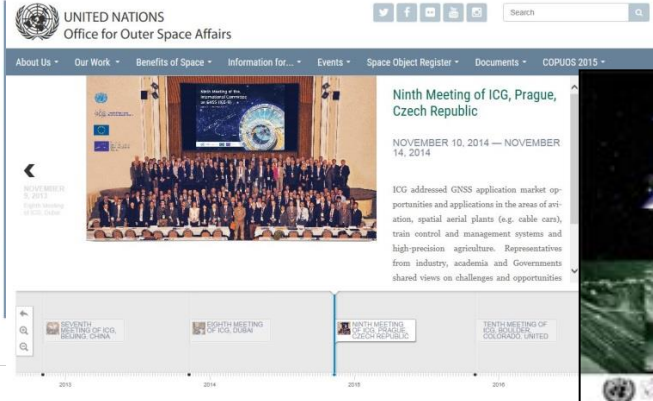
UNITED NATIONS
Office for Outer Space Affairs

Search

About Us ▾ Our Work ▾ Benefits of Space ▾ Information for... ▾ Events ▾ Space Object Register ▾ Documents ▾ COPUOS 2015 ▾

Ninth Meeting of the International Committee on GNSS (ICG-9)

Ninth Meeting of ICG, Prague, Czech Republic

NOVEMBER 10, 2014 — NOVEMBER 14, 2014

ICG addressed GNSS application market opportunities and applications in the areas of aviation, spatial aerial plants (e.g. cable cars), train control and management systems and high-precision agriculture. Representatives from industry, academia and Governments shared views on challenges and opportunities

NOVEMBER 9, 2013 Eighth Meeting of ICG, Dubai

SEVENTH MEETING OF ICG, BEIJING, CHINA

EIGHTH MEETING OF ICG, DUBAI

NINTH MEETING OF ICG, PRAGUE, CZECH REPUBLIC

TENTH MEETING OF ICG, BOULDER, COLORADO, UNITED

2013 2014 2015 2016